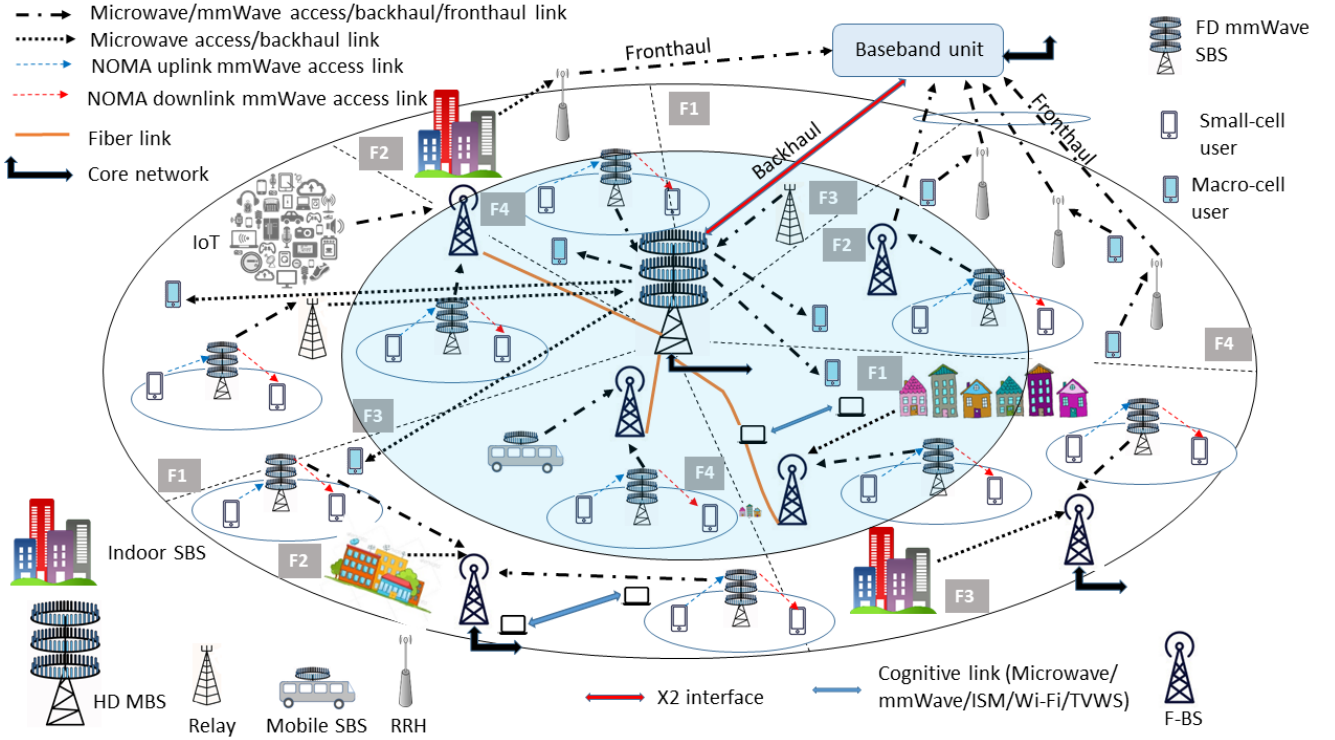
Microwave/mmWave access/backhaul/fronthaul link
Microwave access/backhaul link
NOMA uplink mmWave access link
NOMA downlink mmWave access link
Fiber link
Core network

Fronthaul
Baseband unit
FD mmWave SBS
Small-cell user
Macro-cell user
Fronthaul
Backhaul
F1
F2
F3
F4
IoT
F2
F4
F3
F2
F1
F4
F3
F1
F4
F2
F3
Indoor SBS
HD MBS
Relay
Mobile SBS
RRH
X2 interface
Cognitive link (Microwave/ mmWave/ISM/Wi-Fi/TVWS)
F-BS